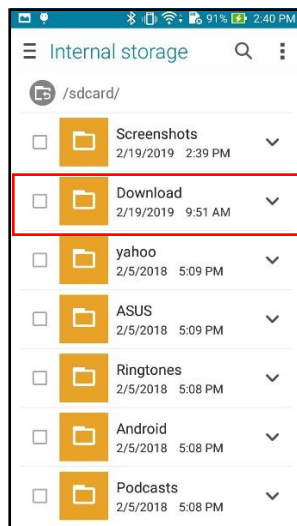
91% 2:40 PM

Internal storage

/sdcard/

Screenshots
2/19/2019 2:39 PM

Download
2/19/2019 9:51 AM

yahoo
2/5/2018 5:09 PM

ASUS
2/5/2018 5:09 PM

Ringtones
2/5/2018 5:08 PM

Android
2/5/2018 5:08 PM

Podcasts
2/5/2018 5:08 PM